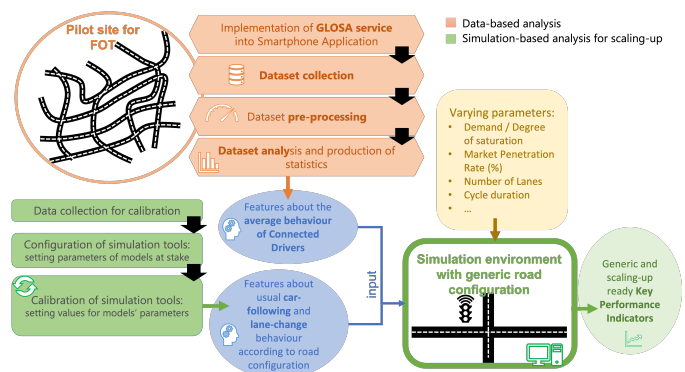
Pilot site for FOT

Implementation of GLOSA service into Smartphone Application

Dataset collection

Dataset pre-processing

Dataset analysis and production of statistics

Data-based analysis

Simulation-based analysis for scaling-up

Varying parameters:
- Demand / Degree of saturation
- Market Penetration Rate (%)
- Number of Lanes
- Cycle duration
- ...

Data collection for calibration

Configuration of simulation tools: setting parameters of models at stake

Calibration of simulation tools: setting values for models' parameters

Features about the average behaviour of Connected Drivers

Features about usual car-following and lane-change behaviour according to road configuration

input

Simulation environment with generic road configuration

Generic and scaling-up ready Key Performance Indicators